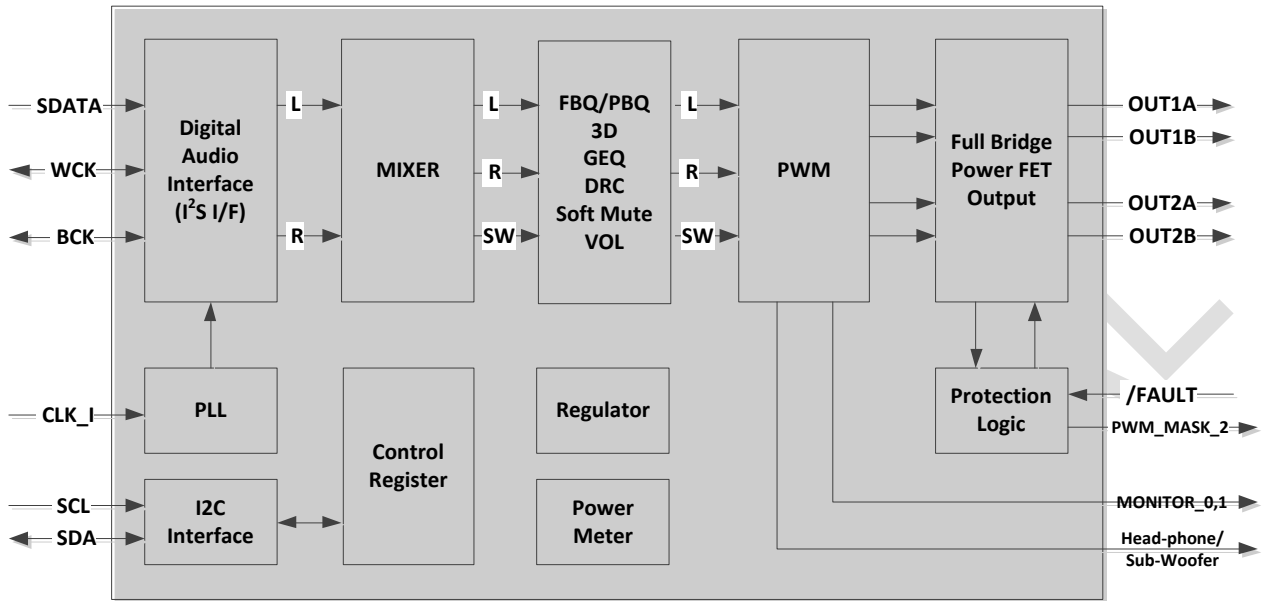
SDATA
WCK
BCK

Digital Audio Interface ($I^2S$ I/F)

L
R

MIXER

L
R
SW

FBQ/PBQ
3D
GEQ
DRC
Soft Mute
VOL

L
R
SW

PWM

Full Bridge Power FET Output

OUT1A
OUT1B
OUT2A
OUT2B

CLK_I
PLL

Control Register

Regulator

Power Meter

Protection Logic

/FAULT
PWM_MASK_2

SCL
SDA
I2C Interface

MONITOR_0,1
Head-phone/ Sub-Woofer